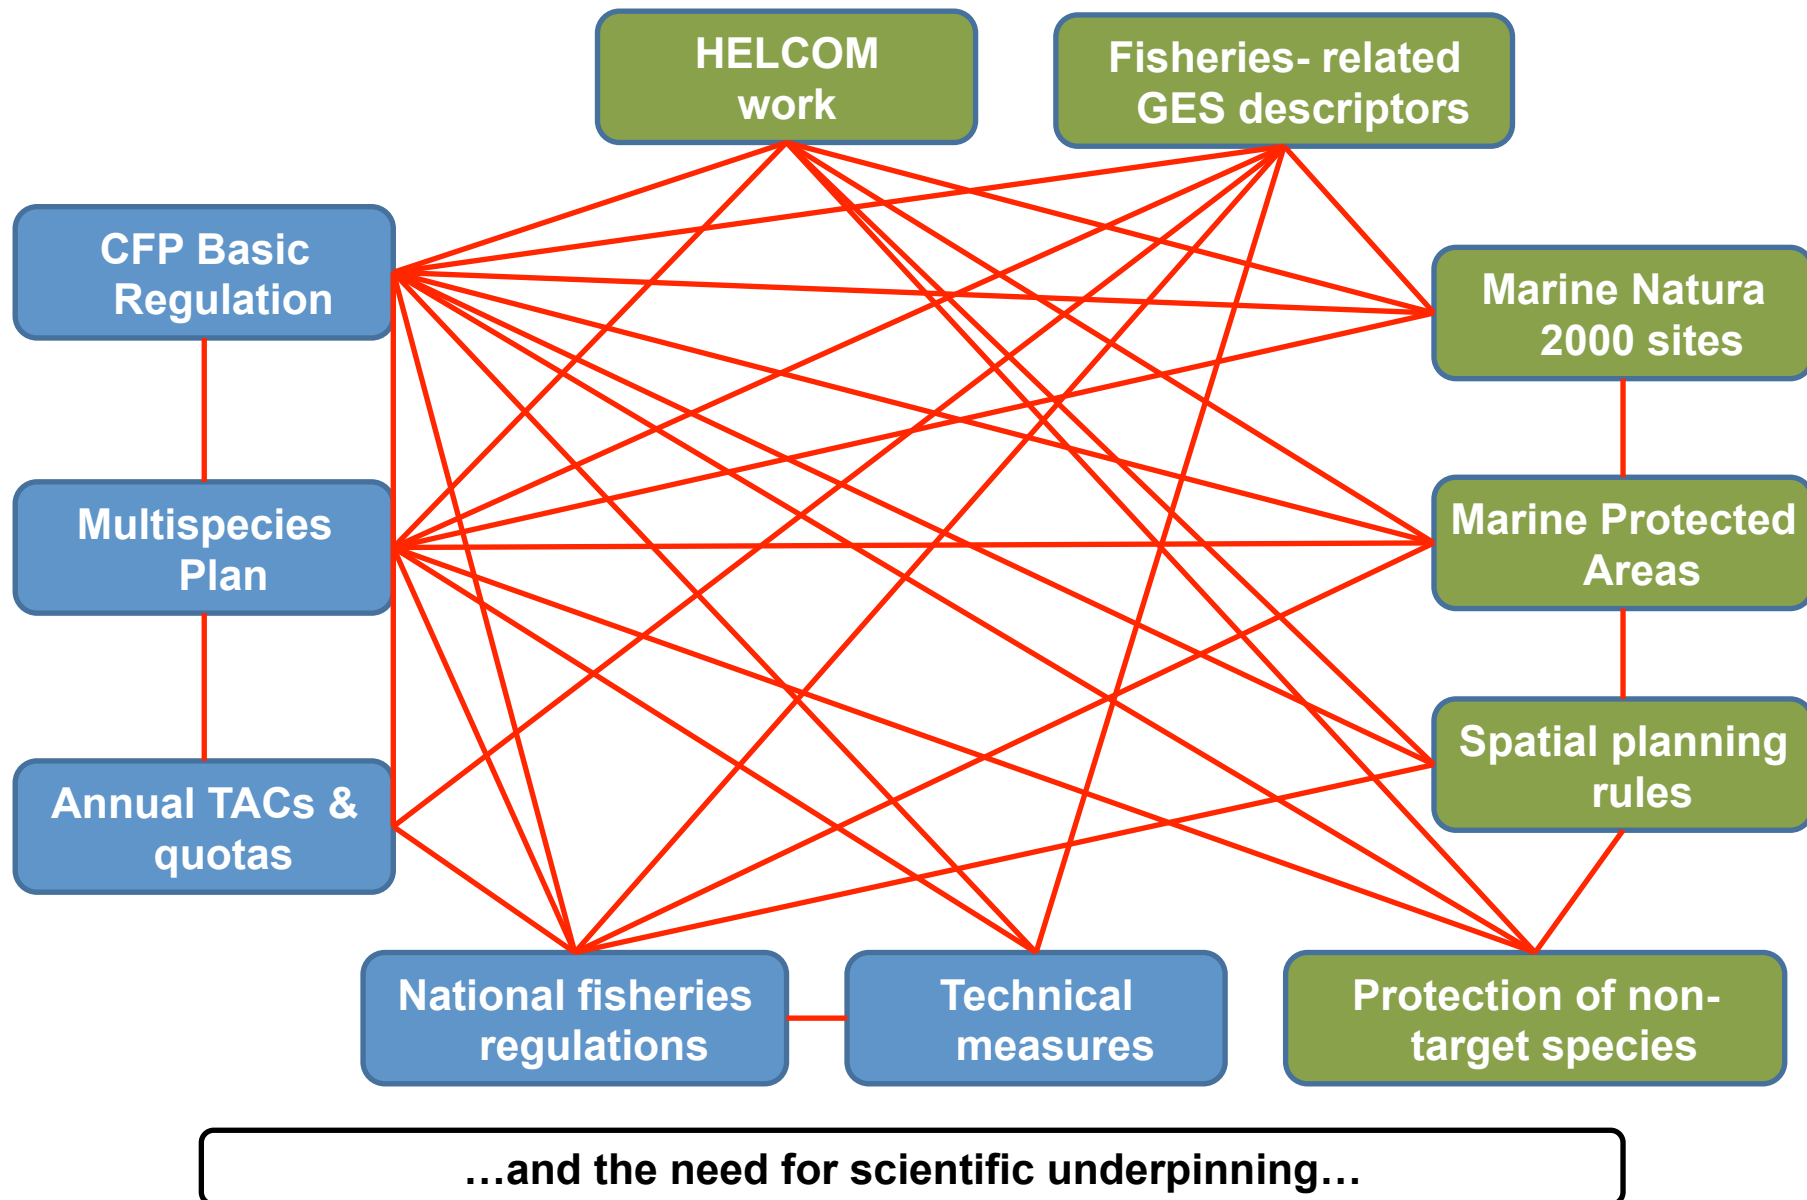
HELCOM work

Fisheries- related GES descriptors

CFP Basic Regulation

Marine Natura 2000 sites

Multispecies Plan

Marine Protected Areas

Annual TACs & quotas

Spatial planning rules

National fisheries regulations

Technical measures

Protection of non-target species

…and the need for scientific underpinning…